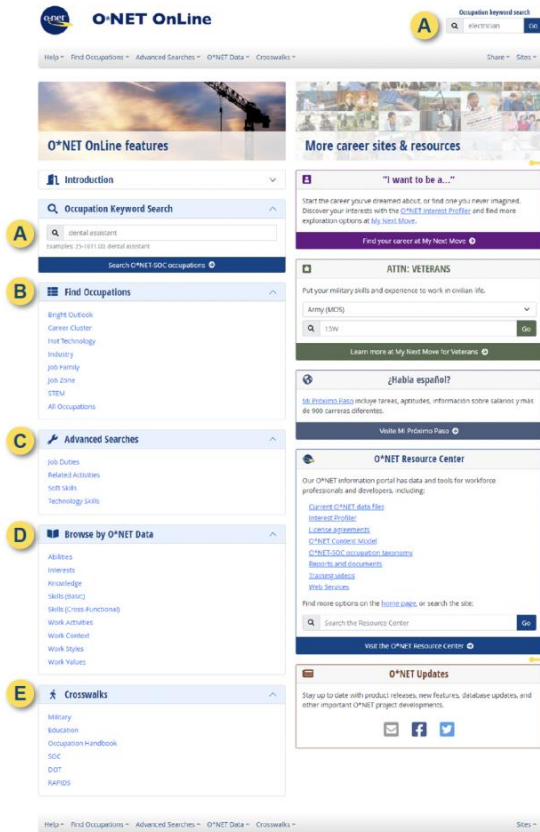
O*NET OnLine

Occupation keyword search
A
electrician
Go

Help ▾ Find Occupations ▾ Advanced Searches ▾ O*NET Data ▾ Crosswalks ▾
Share ▾ Sites ▾

O*NET OnLine features

More career sites & resources

Introduction

Occupation Keyword Search
A
dental assistant
Examples: 25-1011.00, dental assistant
Search O*NET-SOC occupations

B
Find Occupations
Bright Outlook
Career Cluster
Hot Technology
Industry
Job Family
Job Zone
STEM
All Occupations

C
Advanced Searches
Job Duties
Related Activities
Soft Skills
Technology Skills

D
Browse by O*NET Data
Abilities
Interests
Knowledge
Skills (Basic)
Skills (Cross-Functional)
Work Activities
Work Context
Work Styles
Work Values

E
Crosswalks
Military
Education
Occupation Handbook
SOC
DOT
RAPIDS

"I want to be a..."
Start the career you've dreamed about, or find one you never imagined. Discover your interests with the O*NET Interest Profiler and find more exploration options at My Next Move.
Find your career at My Next Move

ATTN: VETERANS
Put your military skills and experience to work in civilian life.
Army (MOS)
15W
Go
Learn more at My Next Move for Veterans

¿Habla español?
Mi Próximo Paso incluye tareas, aptitudes, información sobre salarios y más de 900 carreras diferentes.
Visite Mi Próximo Paso

O*NET Resource Center
Our O*NET information portal has data and tools for workforce professionals and developers, including:
Current O*NET data files
Interest Profiler
License agreements
O*NET Content Model
O*NET-SOC occupation taxonomy
Reports and documents
Training videos
Web Services
Find more options on the home page, or search the site:
Search the Resource Center
Go
Visit the O*NET Resource Center

O*NET Updates
Stay up to date with product releases, new features, database updates, and other important O*NET project developments.

Help ▾ Find Occupations ▾ Advanced Searches ▾ O*NET Data ▾ Crosswalks ▾
Sites ▾